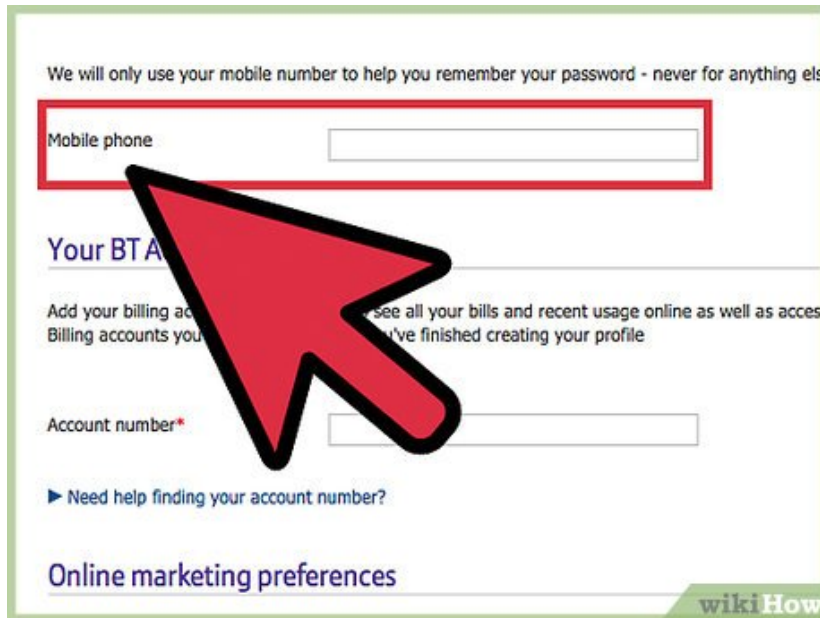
We will only use your mobile number to help you remember your password - never for anything els

Mobile phone

Your BT A

Add your billing ac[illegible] see all your bills and recent usage online as well as acces
Billing accounts you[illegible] 've finished creating your profile

Account number*

▶ Need help finding your account number?

Online marketing preferences

wikiHow